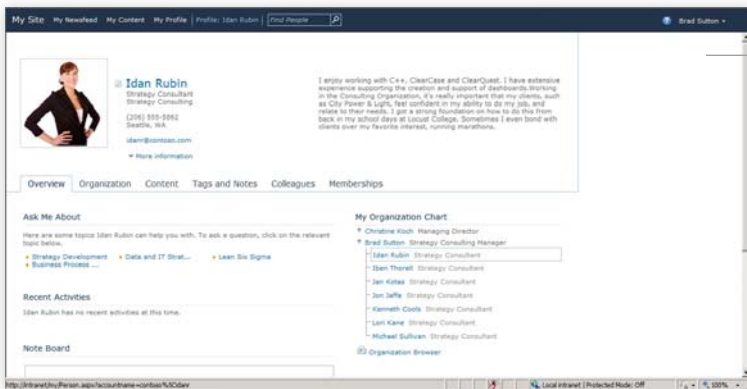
My Site My Newsfeed My Content My Profile | Profile: Idan Rubin | Find People

Brad Sutton

Idan Rubin
Strategy Consultant
Strategy Consulting

(206) 555-5862
Seattle, WA

idanr@contoso.com

More information

I enjoy working with C++, ClearCase and ClearQuest. I have extensive experience supporting the creation and support of dashboards.Working in the Consulting Organization, it's really important that my clients, such as City Power & Light, feel confident in my ability to do my job, and relate to their needs. I got a strong foundation on how to do this from back in my school days at Locust College. Sometimes I even bond with clients over my favorite interest, running marathons.

Overview Organization Content Tags and Notes Colleagues Memberships

Ask Me About

Here are some topics Idan Rubin can help you with. To ask a question, click on the relevant topic below.

Strategy Development Data and IT Strat... Lean Six Sigma
Business Process ...

Recent Activities

Idan Rubin has no recent activities at this time.

Note Board

My Organization Chart

Christine Koch Managing Director
Brad Sutton Strategy Consulting Manager
Idan Rubin Strategy Consultant
Iben Thorell Strategy Consultant
Jan Kotas Strategy Consultant
Jon Jaffe Strategy Consultant
Kenneth Cools Strategy Consultant
Lori Kane Strategy Consultant
Michael Sullivan Strategy Consultant

Organization Browser

http://intranet/my/Person.aspx?accountname=contoso%5Cidanr

Local intranet | Protected Mode: Off

100%